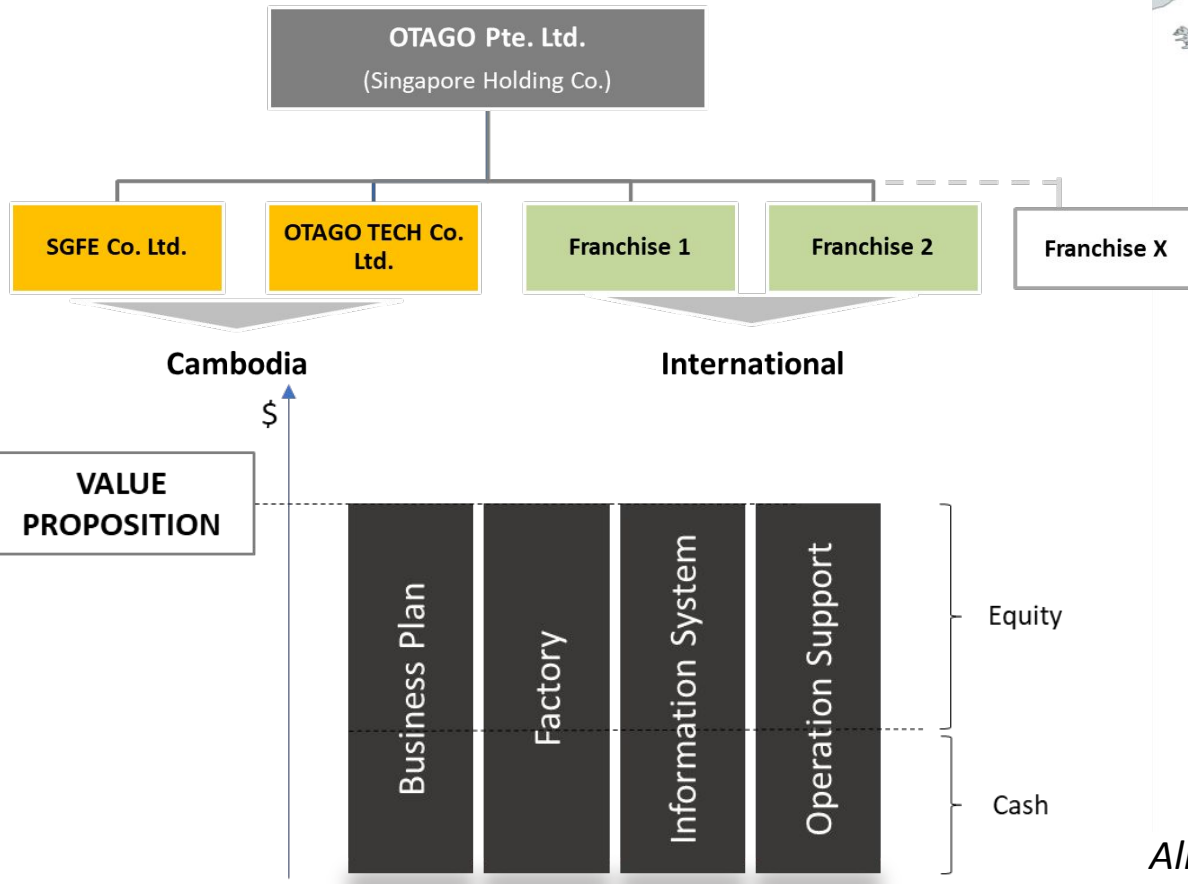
OTAGO Pte. Ltd.
(Singapore Holding Co.)

SGFE Co. Ltd.

OTAGO TECH Co. Ltd.

Franchise 1

Franchise 2

Franchise X

Cambodia

International

$

VALUE PROPOSITION

Business Plan

Factory

Information System

Operation Support

Equity

Cash

Al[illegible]